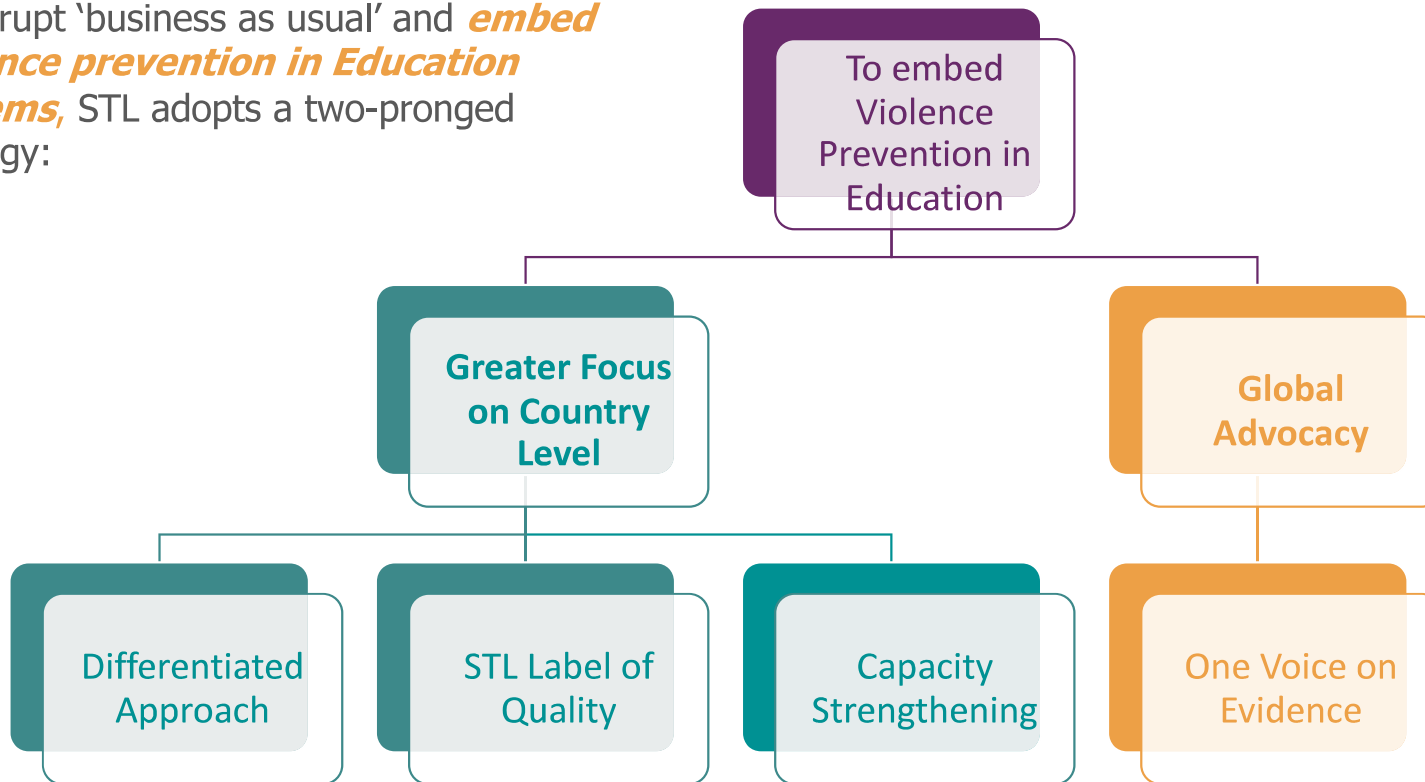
rupt 'business as usual' and *embed nce prevention in Education ems*, STL adopts a two-pronged gy:

To embed Violence Prevention in Education

Greater Focus on Country Level

Global Advocacy

Differentiated Approach

STL Label of Quality

Capacity Strengthening

One Voice on Evidence